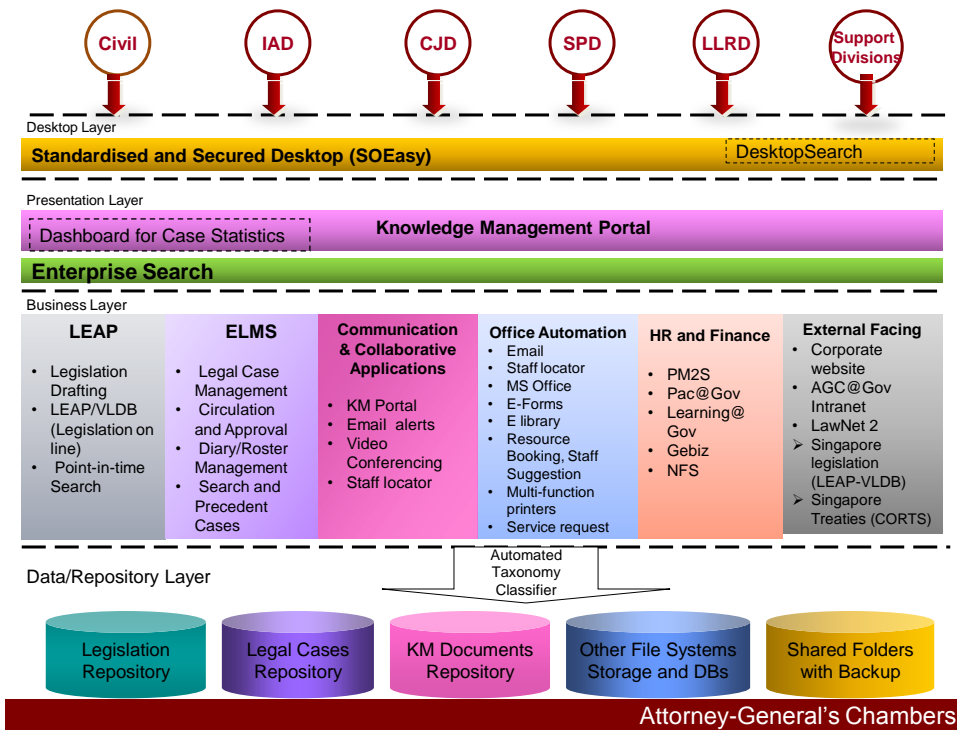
Civil

IAD

CJD

SPD

LLRD

Support Divisions

Desktop Layer

Standardised and Secured Desktop (SOEasy)

DesktopSearch

Presentation Layer

Dashboard for Case Statistics

Knowledge Management Portal

Enterprise Search

Business Layer

LEAP

- Legislation Drafting
- LEAP/VLDB (Legislation on line)
- Point-in-time Search

ELMS

- Legal Case Management
- Circulation and Approval
- Diary/Roster Management
- Search and Precedent Cases

Communication & Collaborative Applications

- KM Portal
- Email alerts
- Video Conferencing
- Staff locator

Office Automation

- Email
- Staff locator
- MS Office
- E-Forms
- E library
- Resource Booking, Staff Suggestion
- Multi-function printers
- Service request

HR and Finance

- PM2S
- Pac@Gov
- Learning@ Gov
- Gebiz
- NFS

External Facing

- Corporate website
- AGC@Gov Intranet
- LawNet 2
- Singapore legislation (LEAP-VLDB)
- Singapore Treaties (CORTS)

Automated Taxonomy Classifier

Data/Repository Layer

Legislation Repository

Legal Cases Repository

KM Documents Repository

Other File Systems Storage and DBs

Shared Folders with Backup

Attorney-General's Chambers